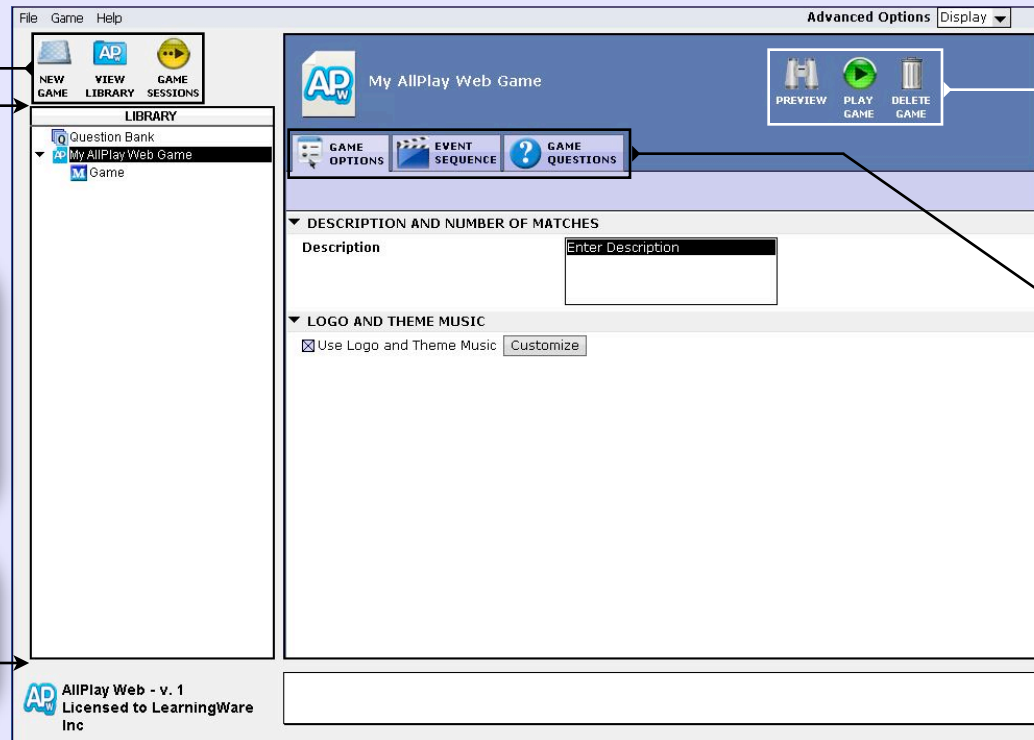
File Game Help

Advanced Options Display

NEW GAME
VIEW LIBRARY
GAME SESSIONS

LIBRARY

Question Bank
My AllPlay Web Game
Game

My AllPlay Web Game

PREVIEW
PLAY GAME
DELETE GAME

GAME OPTIONS
EVENT SEQUENCE
GAME QUESTIONS

DESCRIPTION AND NUMBER OF MATCHES

Description
Enter Description

LOGO AND THEME MUSIC

Use Logo and Theme Music Customize

AllPlay Web - v. 1
Licensed to LearningWare Inc